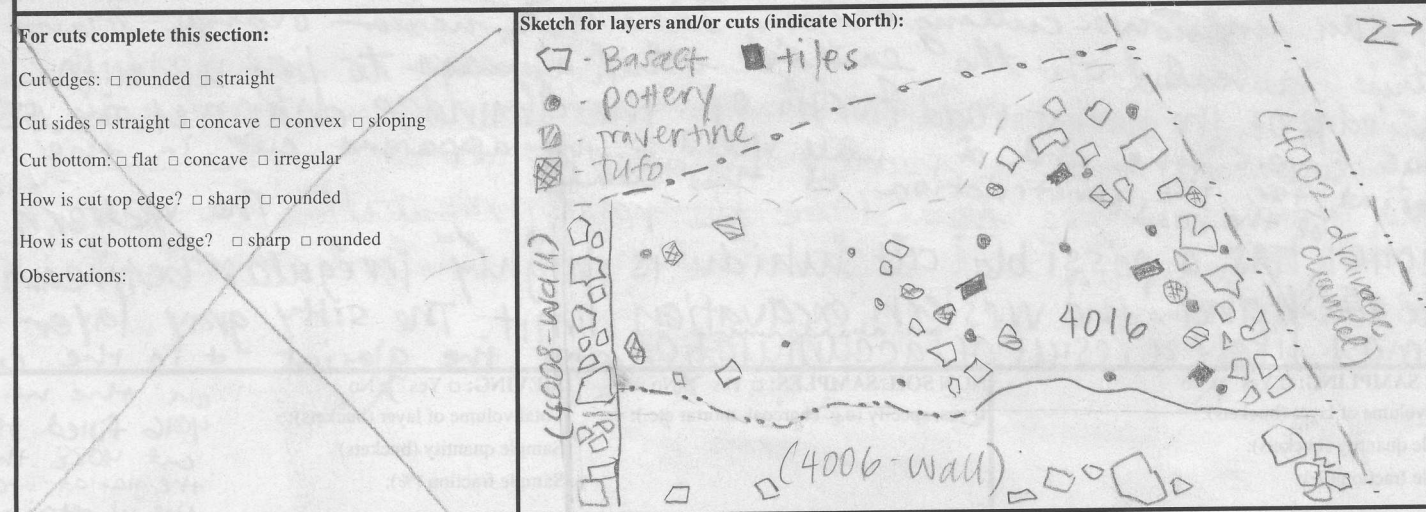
For cuts complete this section:

Cut edges: □ rounded □ straight

Cut sides □ straight □ concave □ convex □ sloping

Cut bottom: □ flat □ concave □ irregular

How is cut top edge? □ sharp □ rounded

How is cut bottom edge? □ sharp □ rounded

Observations:

Sketch for layers and/or cuts (indicate North):

- Basalt
tiles
- pottery
- travertine
- Tufo

N →

(4008-Wall)

4016

(4006-Wall)

(4007-drainage channel)